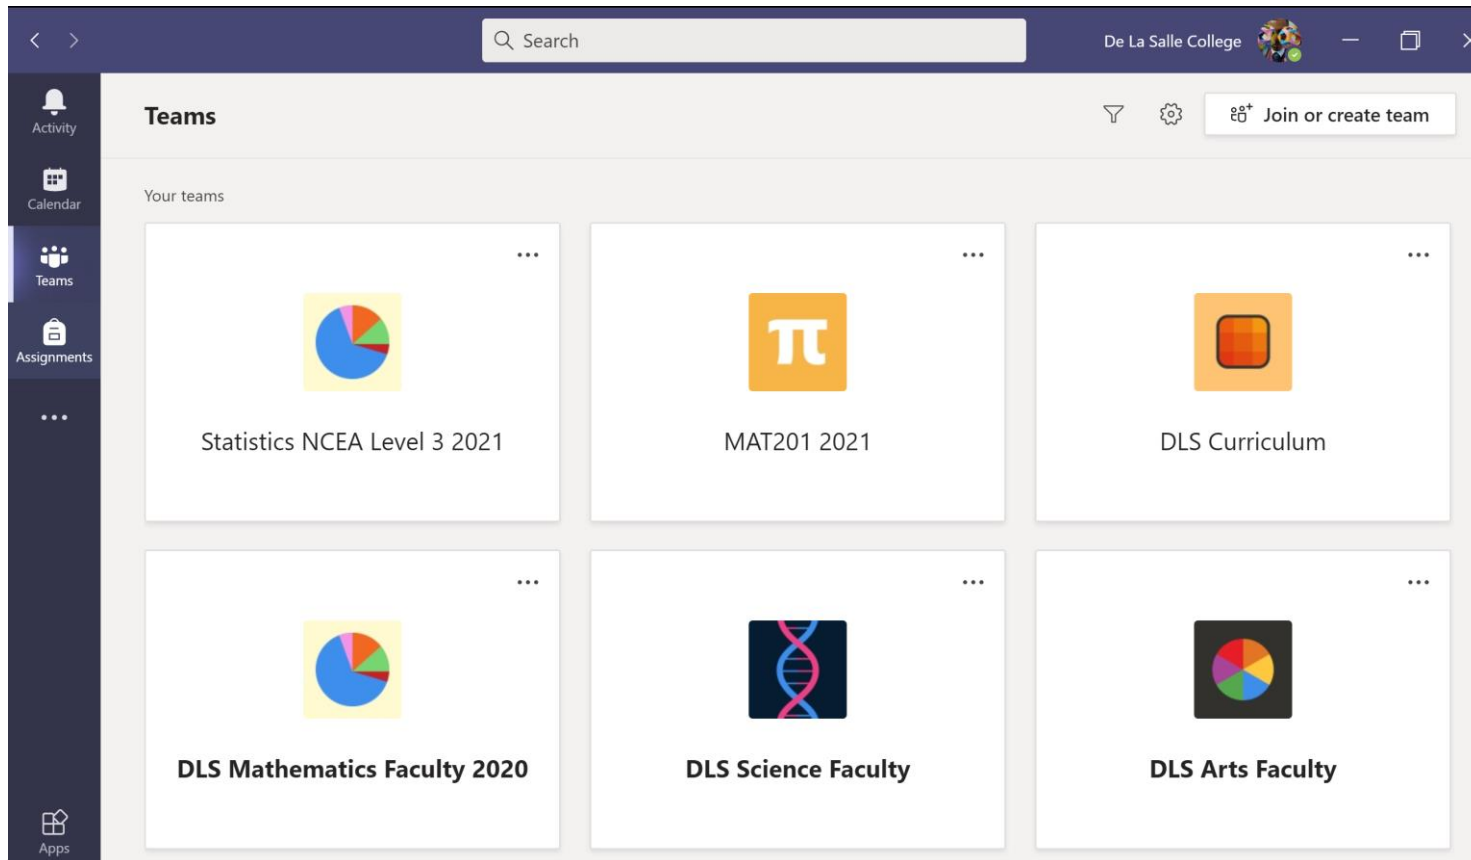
Search

De La Salle College

Activity

Calendar

Teams

Assignments

...

Apps

Teams

Join or create team

Your teams

...

Statistics NCEA Level 3 2021

...

MAT201 2021

...

DLS Curriculum

...

DLS Mathematics Faculty 2020

...

DLS Science Faculty

...

DLS Arts Faculty